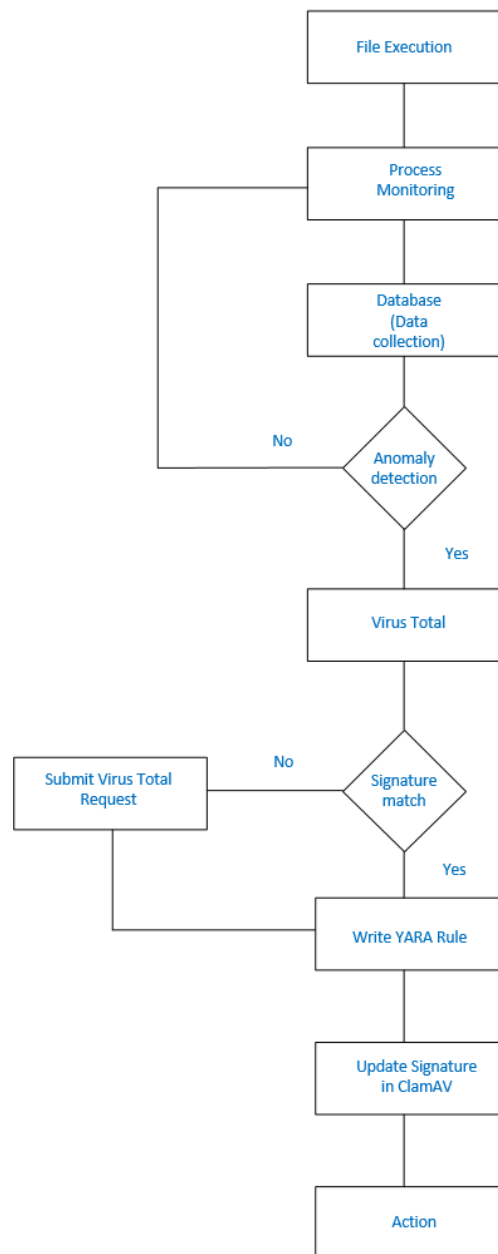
File Execution

Process Monitoring

Database (Data collection)

No

Anomaly detection

Yes

Virus Total

No

Submit Virus Total Request

Signature match

Yes

Write YARA Rule

Update Signature in ClamAV

Action